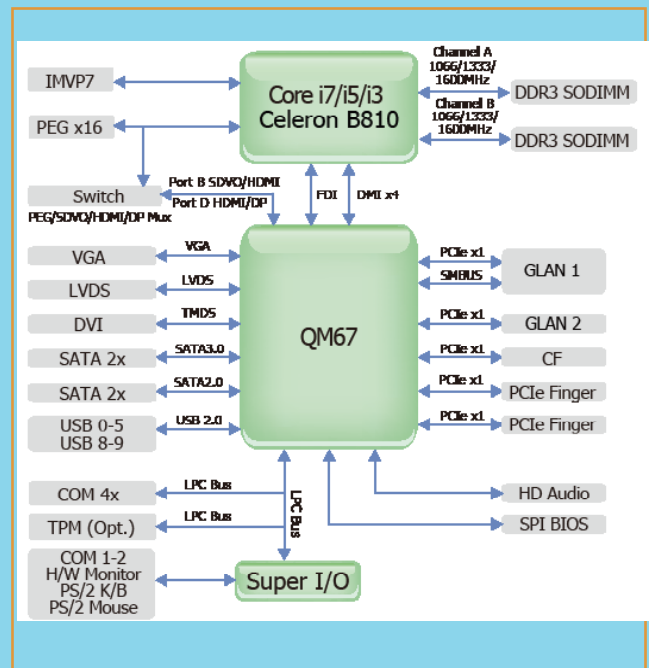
IMVP7

PEG x16

Core i7/i5/i3
Celeron B810

Channel A
1066/1333/
1600MHz

DDR3 SODIMM

Channel B
1066/1333/
1600MHz

DDR3 SODIMM

Switch
PEG/SDVO/HDMI/DP Mux

Port B SDVO/HDMI
Port D HDMI/DP

FDI

DMI x4

VGA
VGA

LVDS
LVDS

DVI
TMDS

SATA 2x
SATA3.0

SATA 2x
SATA2.0

USB 0-5
USB 8-9
USB 2.0

QM67

PCIe x1
SMBUS
GLAN 1

PCIe x1
GLAN 2

PCIe x1
CF

PCIe x1
PCIe Finger

PCIe x1
PCIe Finger

COM 4x
LPC Bus

TPM (Opt.)
LPC Bus

LPC Bus

HD Audio

SPI BIOS

COM 1-2
H/W Monitor
PS/2 K/B
PS/2 Mouse

Super I/O